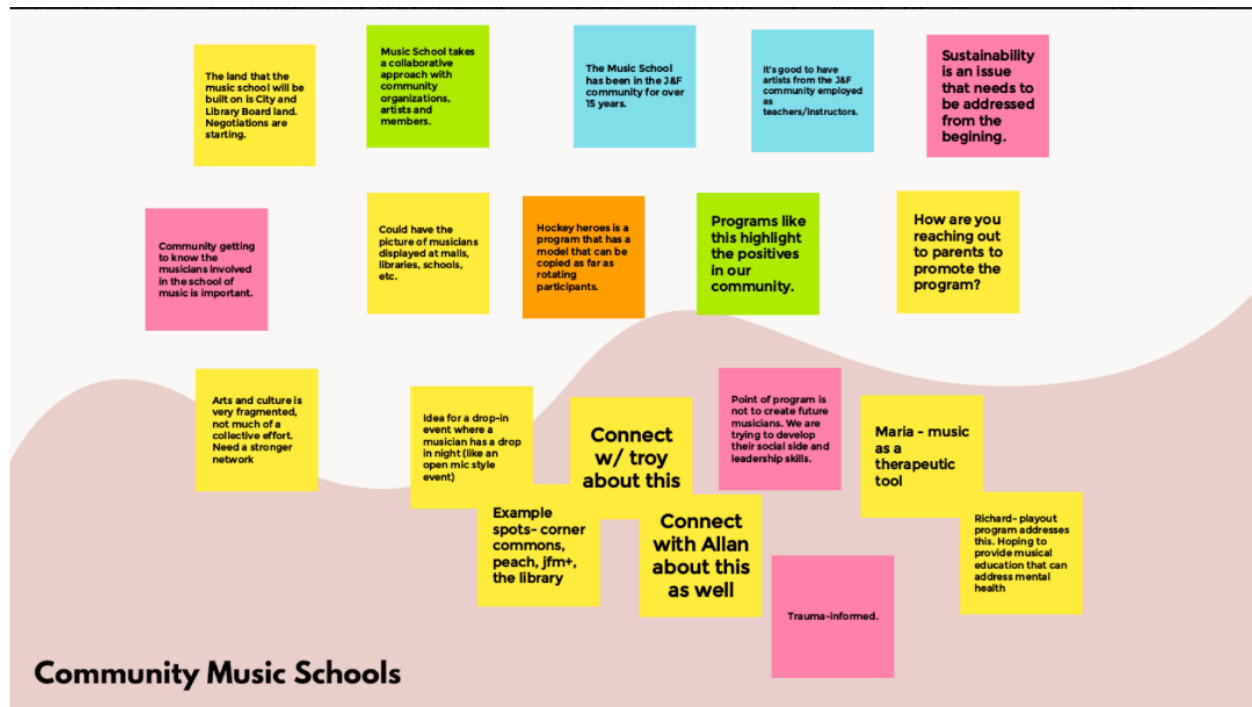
The land that the music school will be built on is City and Library Board land. Negotiations are starting.

Music School takes a collaborative approach with community organizations, artists and members.

The Music School has been in the J&F community for over 15 years.

It's good to have artists from the J&F community employed as teachers/instructors.

Sustainability is an issue that needs to be addressed from the begining.

Community getting to know the musicians involved in the school of music is important.

Could have the picture of musicians displayed at malls, libraries, schools, etc.

Hockey heroes is a program that has a model that can be copied as far as rotating participants.

Programs like this highlight the positives in our community.

How are you reaching out to parents to promote the program?

Arts and culture is very fragmented, not much of a collective effort. Need a stronger network

Idea for a drop-in event where a musician has a drop in night (like an open mic style event)

Connect w/ troy about this

Point of program is not to create future musicians. We are trying to develop their social side and leadership skills.

Maria - music as a therapeutic tool

Example spots- corner commons, peach, jfm+, the library

Connect with Allan about this as well

Richard- playout program addresses this. Hoping to provide musical education that can address mental health

Trauma-informed.

Community Music Schools